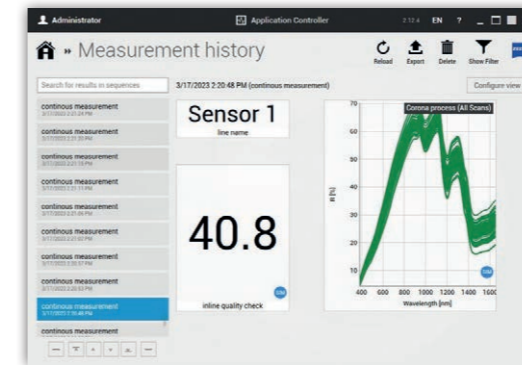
Administrator
Application Controller
EN ?

» Measurement history

Reload Export Delete Show Filter

Search for results in sequences

3/17/2023 2:20:48 PM (continous measurement)

Configure view

continous measurement
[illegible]
continous measurement
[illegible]
continous measurement
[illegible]
continous measurement
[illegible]
continous measurement
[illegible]
continous measurement
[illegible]
continous measurement
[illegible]
continous measurement
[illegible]
continous measurement
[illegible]
continous measurement

Sensor 1
line name

40.8
inline quality check

Corona process (All Scans)

R [%]
70
60
50
40
30
20
10
400 600 800 1000 1200 1400 1600
Wavelength [nm]